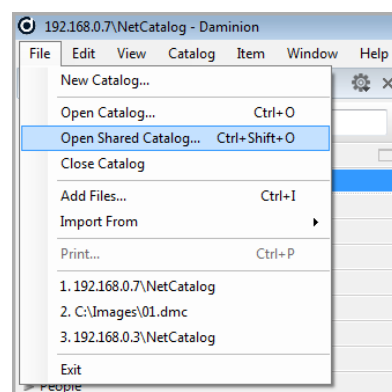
192.168.0.7\NetCatalog - Daminion

File Edit View Catalog Item Window Help

New Catalog...

Open Catalog... Ctrl+O

Open Shared Catalog... Ctrl+Shift+O

Close Catalog

Add Files... Ctrl+I

Import From

Print... Ctrl+P

1. 192.168.0.7\NetCatalog

2. C:\Images\01.dmc

3. 192.168.0.3\NetCatalog

Exit

People